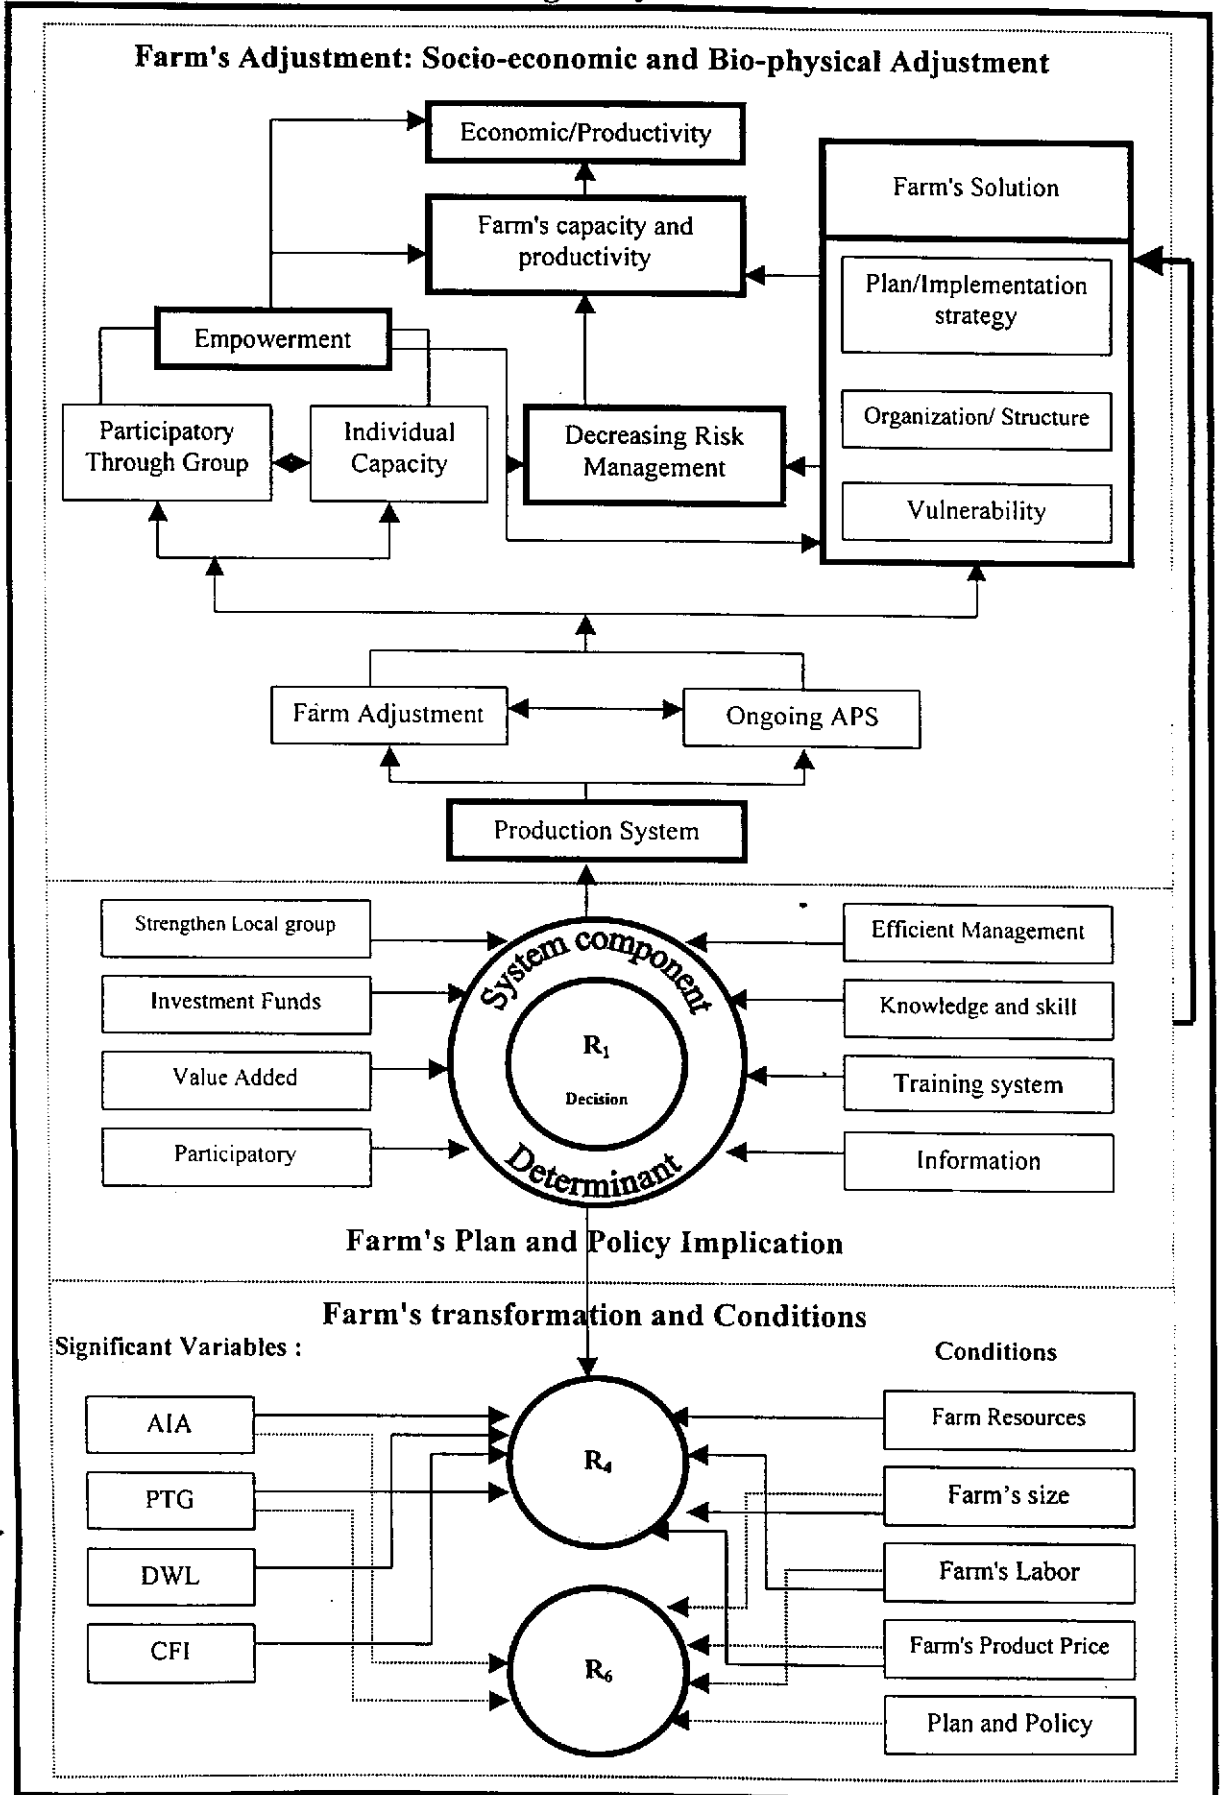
Farm's Adjustment: Socio-economic and Bio-physical Adjustment

Economic/Productivity

Farm's capacity and productivity

Farm's Solution

Plan/Implementation strategy

Organization/ Structure

Vulnerability

Empowerment

Participatory Through Group

Individual Capacity

Decreasing Risk Management

Farm Adjustment

Ongoing APS

Production System

Strengthen Local group

Investment Funds

Value Added

Participatory

Efficient Management

Knowledge and skill

Training system

Information

System component

$R_1$

Decision

Determinant

Farm's Plan and Policy Implication

Farm's transformation and Conditions

Significant Variables :

Conditions

AIA

PTG

DWL

CFI

$R_4$

$R_6$

Farm Resources

Farm's size

Farm's Labor

Farm's Product Price

Plan and Policy